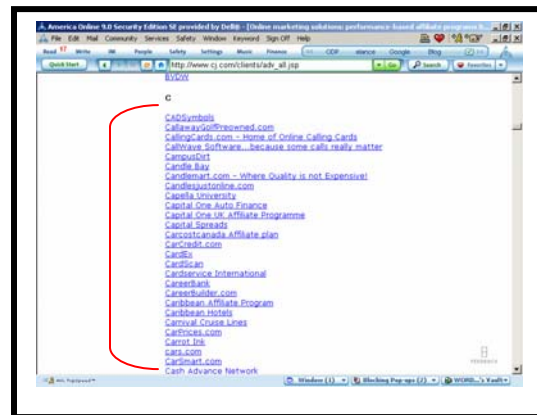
America Online 9.0 Security Edition SE provided by Dell® - [Online marketing solutions: performance-based affiliate programs b...
File Edit Mail Community Services Safety Window Keyword Sign Off Help
Read Write IM People Safety Settings Music Finance CDF eliance Google Bing
Quick Start http://www.cj.com/clients/adv_all.jsp Go Search Favorites

BVDW

C

CADSymbols
CallawayGolfPreowned.com
CallingCards.com - Home of Online Calling Cards
CallWave Software...because some calls really matter
CampusDirt
Candle Bay
Candlemart.com - Where Quality is not Expensive!
Candlesjustonline.com
Capella University
Capital One Auto Finance
Capital One UK Affiliate Programme
Capital Spreads
Carcostcanada Affiliate plan
CarCredit.com
CardEx
CardScan
Cardservice International
CareerBank
CareerBuilder.com
Caribbean Affiliate Program
Caribbean Hotels
Carnival Cruise Lines
CarPrices.com
Carrot Ink
cars.com
CarSmart.com
Cash Advance Network

Window (1) Blocking Pop-ups (2) WORD...'s Vault